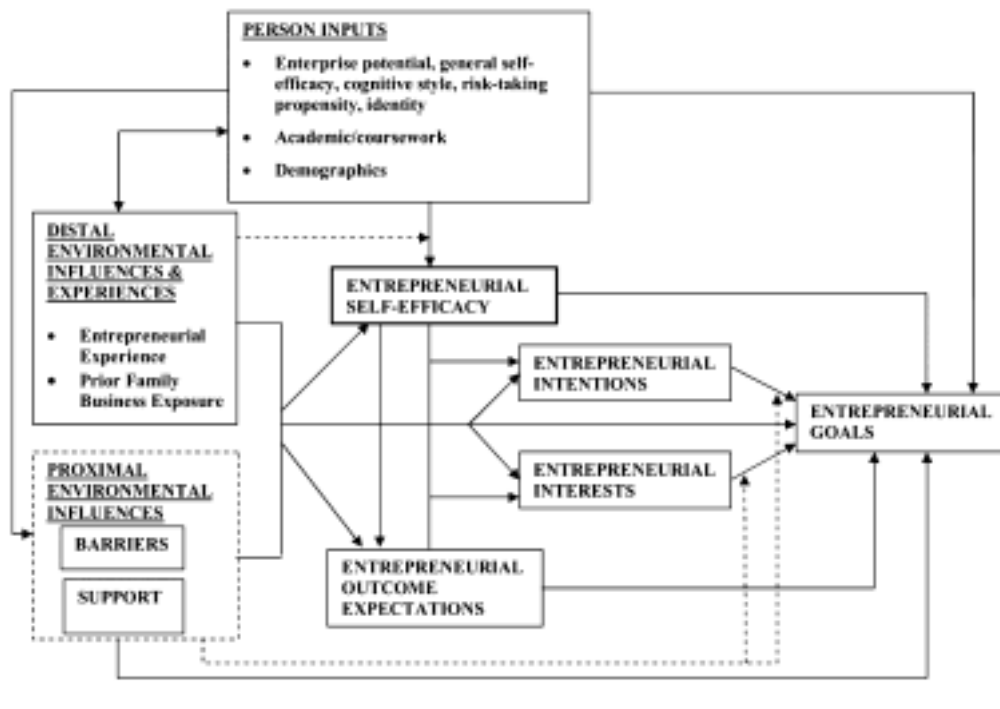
PERSON INPUTS

- Enterprise potential, general self-efficacy, cognitive style, risk-taking propensity, identity
- Academic/coursework
- Demographics

DISTAL ENVIRONMENTAL INFLUENCES & EXPERIENCES

- Entrepreneurial Experience
- Prior Family Business Exposure

PROXIMAL ENVIRONMENTAL INFLUENCES

BARRIERS

SUPPORT

ENTREPRENEURIAL SELF-EFFICACY

ENTREPRENEURIAL INTENTIONS

ENTREPRENEURIAL INTERESTS

ENTREPRENEURIAL OUTCOME EXPECTATIONS

ENTREPRENEURIAL GOALS